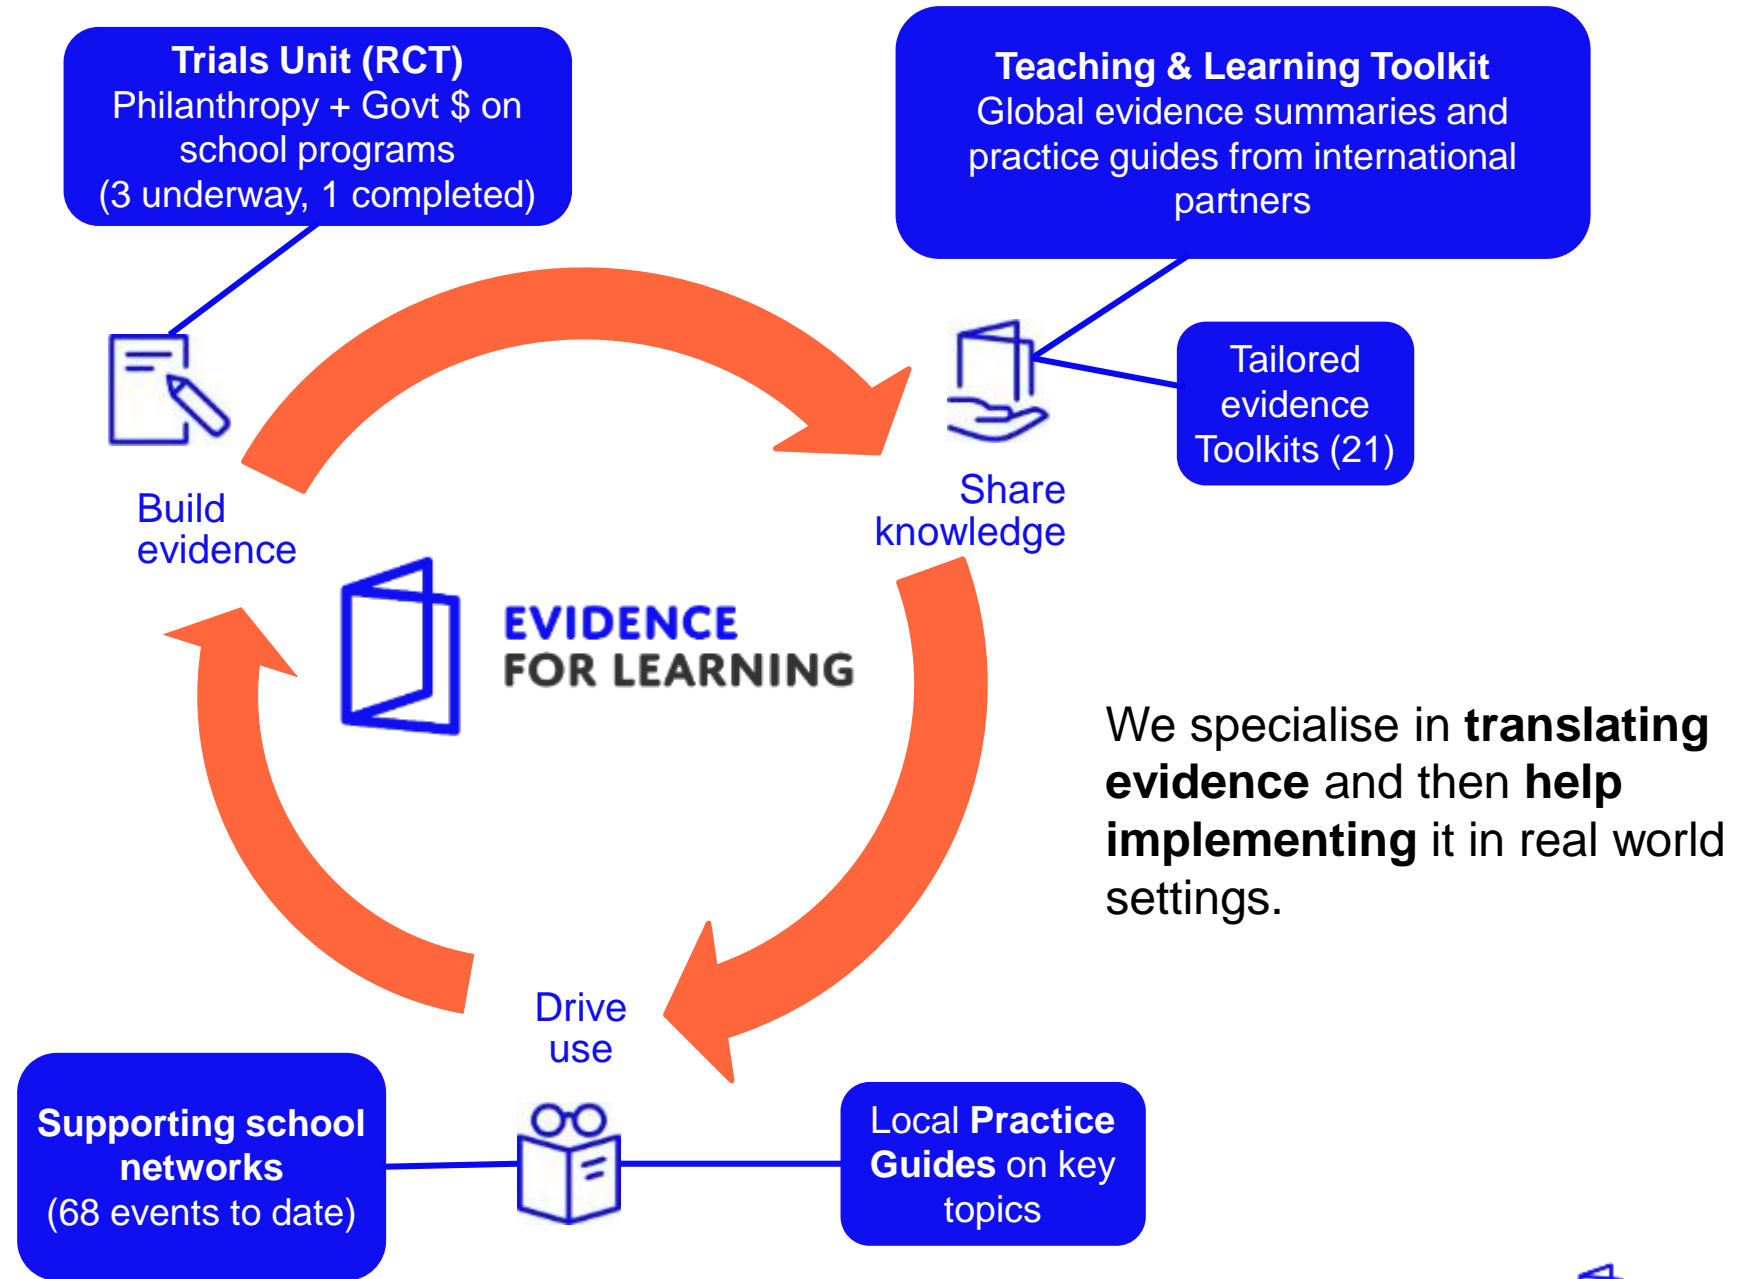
Trials Unit (RCT)
Philanthropy + Govt $ on school programs
(3 underway, 1 completed)

Teaching & Learning Toolkit
Global evidence summaries and practice guides from international partners

Tailored evidence Toolkits (21)

Build evidence

Share knowledge

EVIDENCE
FOR LEARNING

We specialise in **translating evidence** and then **help implementing** it in real world settings.

Drive use

Supporting school networks
(68 events to date)

Local **Practice Guides** on key topics